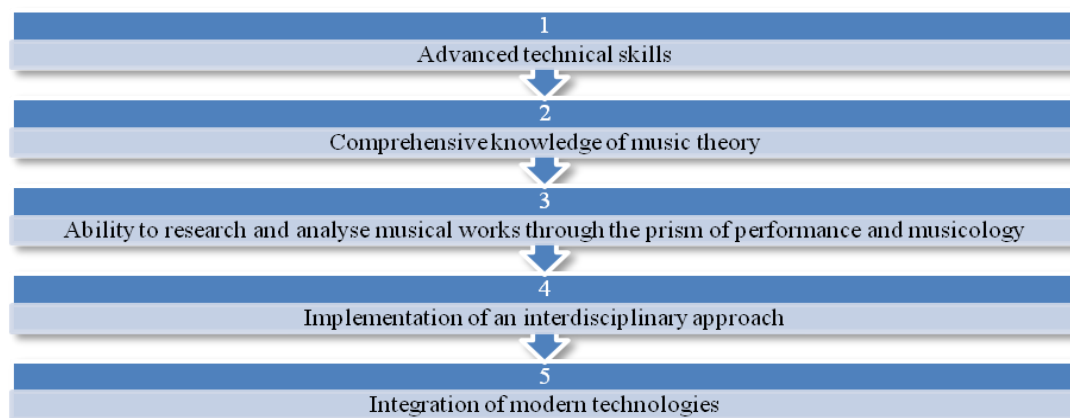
1

Advanced technical skills

2

Comprehensive knowledge of music theory

3

Ability to research and analyse musical works through the prism of performance and musicology

4

Implementation of an interdisciplinary approach

5

Integration of modern technologies